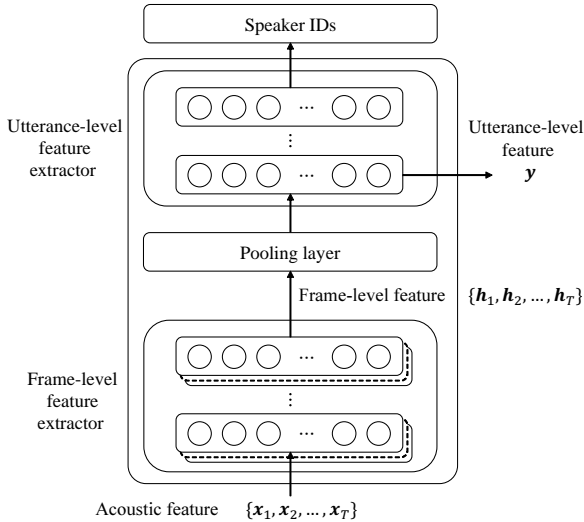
Speaker IDs

Utterance-level feature extractor

...

⋮

...

Utterance-level feature $\boldsymbol{y}$

Pooling layer

Frame-level feature $\{\boldsymbol{h}_1, \boldsymbol{h}_2, \dots, \boldsymbol{h}_T\}$

Frame-level feature extractor

...

⋮

...

Acoustic feature $\{\boldsymbol{x}_1, \boldsymbol{x}_2, \dots, \boldsymbol{x}_T\}$